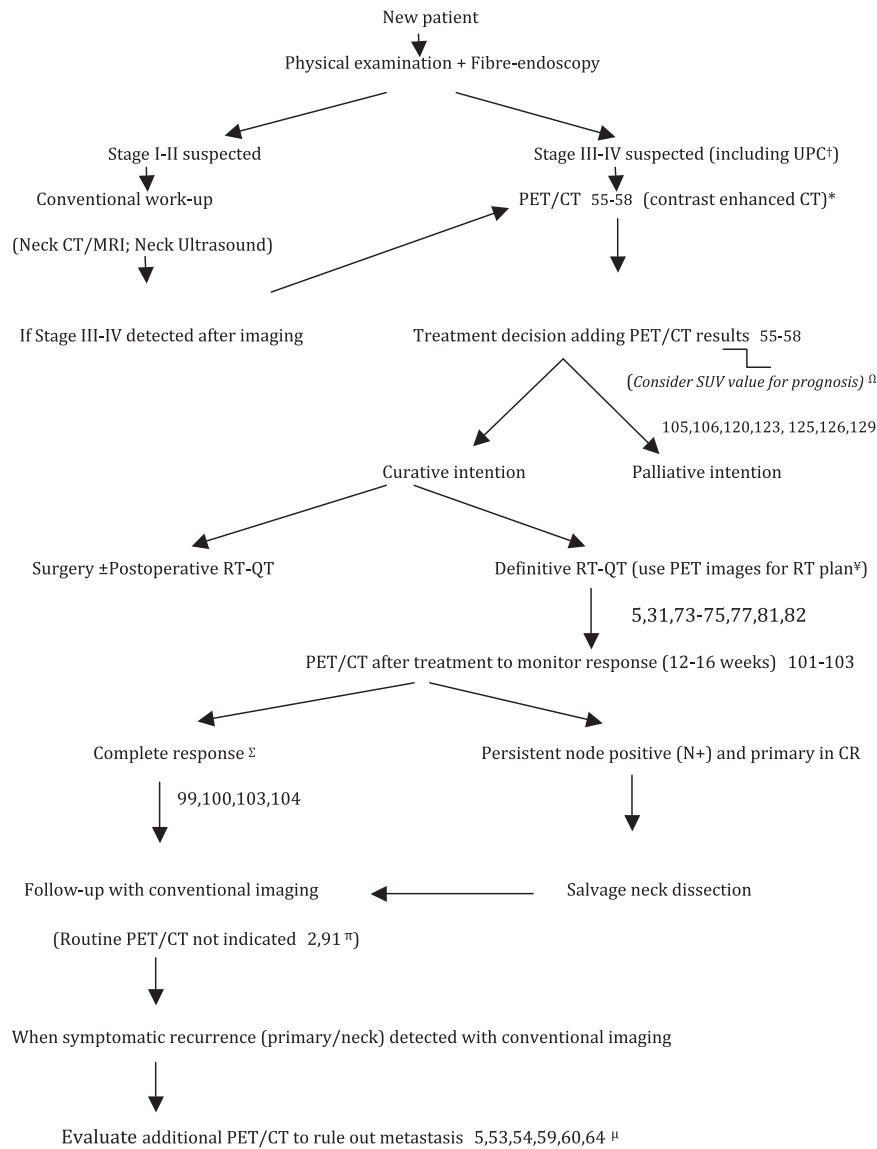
New patient

Physical examination + Fibre-endoscopy

Stage I-II suspected

Stage III-IV suspected (including UPC†)

Conventional work-up

PET/CT 55-58 (contrast enhanced CT)*

(Neck CT/MRI; Neck Ultrasound)

If Stage III-IV detected after imaging

Treatment decision adding PET/CT results 55-58

(*Consider SUV value for prognosis*) Ω

105,106,120,123, 125,126,129

Curative intention

Palliative intention

Surgery ±Postoperative RT-QT

Definitive RT-QT (use PET images for RT plan¥)

5,31,73-75,77,81,82

PET/CT after treatment to monitor response (12-16 weeks) 101-103

Complete response Σ

Persistent node positive (N+) and primary in CR

99,100,103,104

Follow-up with conventional imaging

Salvage neck dissection

(Routine PET/CT not indicated 2,91 π)

When symptomatic recurrence (primary/neck) detected with conventional imaging

Evaluate additional PET/CT to rule out metastasis 5,53,54,59,60,64 µ